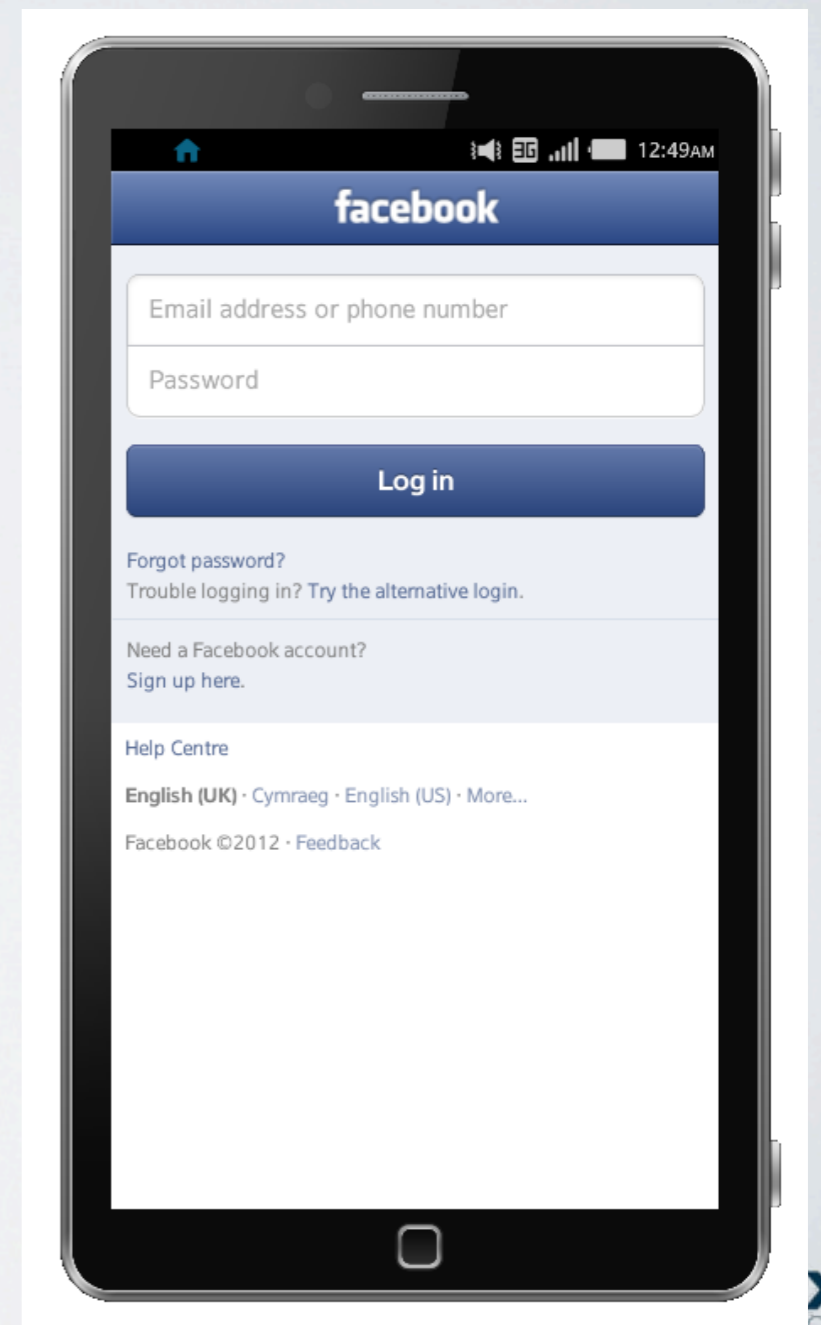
3G 12:49AM

facebook

Email address or phone number

Password

Log in

Forgot password?
Trouble logging in? Try the alternative login.

Need a Facebook account?
Sign up here.

Help Centre

English (UK) · Cymraeg · English (US) · More...

Facebook ©2012 · Feedback